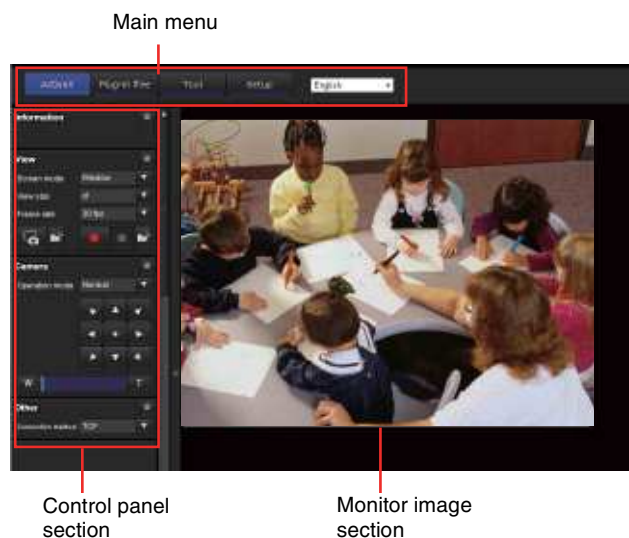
Main menu

ActiveX Plug-in free Trail Setup English

Information

View

Screen mode Window

View size x1

Frame rate 30 fps

Camera

Operation mode Normal

W T

Other

Connection status TCP

Control panel section

Monitor image section